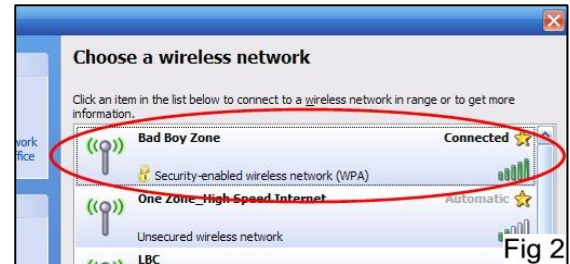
Choose a wireless network

Click an item in the list below to connect to a wireless network in range or to get more information.

work
ffice

Bad Boy Zone
Connected
Security-enabled wireless network (WPA)

One Zone_High Speed Internet
Automatic
Unsecured wireless network

LBC

Fig 2